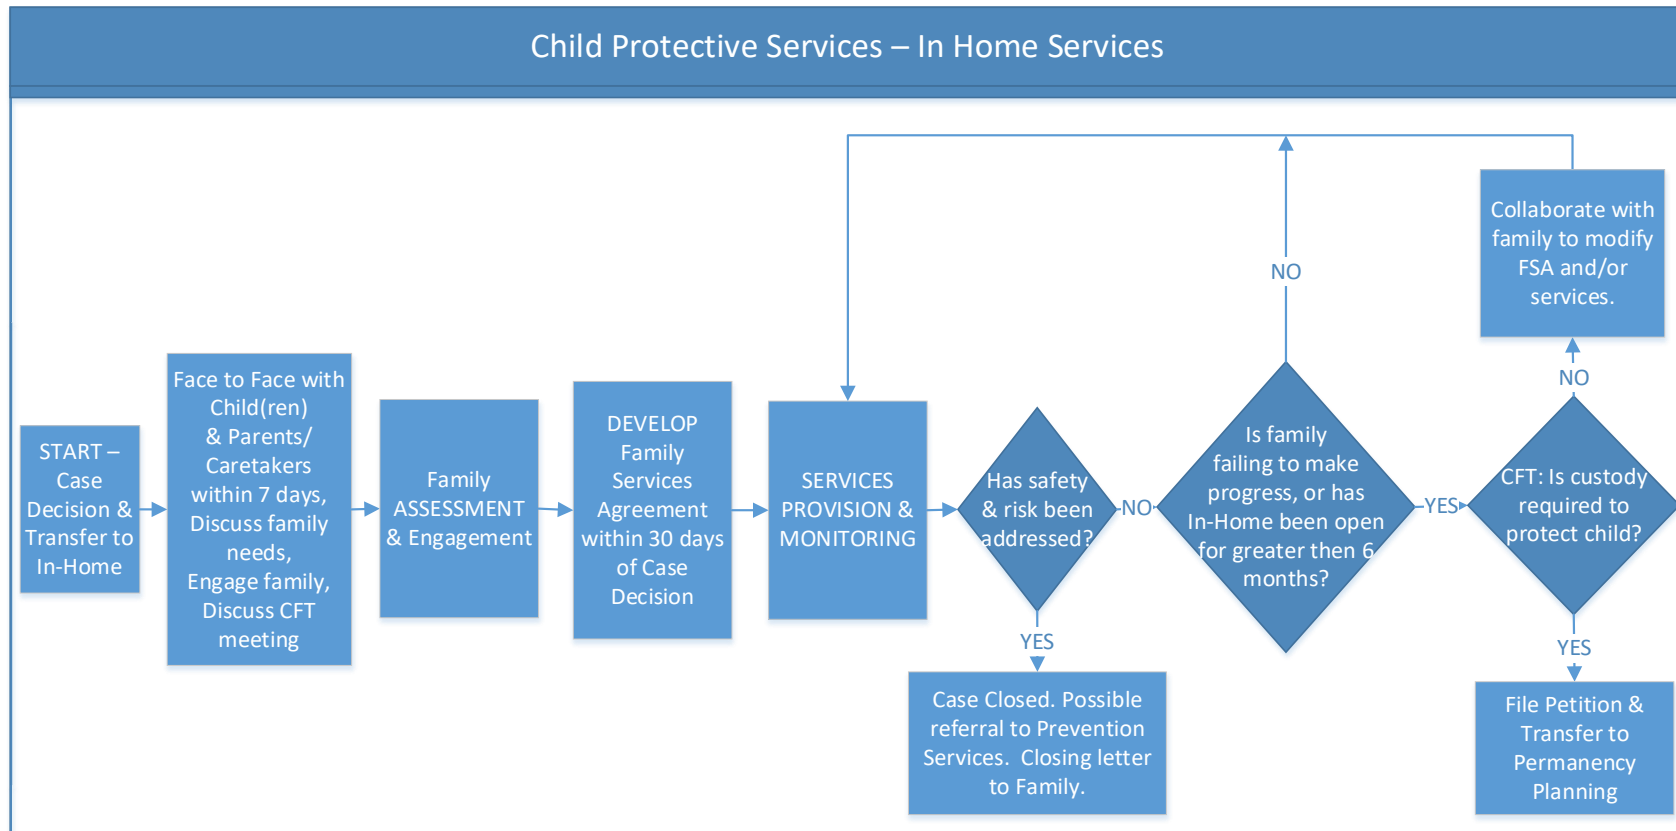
Child Protective Services – In Home Services

START – Case Decision & Transfer to In-Home

Face to Face with Child(ren) & Parents/ Caretakers within 7 days, Discuss family needs, Engage family, Discuss CFT meeting

Family ASSESSMENT & Engagement

DEVELOP Family Services Agreement within 30 days of Case Decision

SERVICES PROVISION & MONITORING

Has safety & risk been addressed?

NO

YES

Case Closed. Possible referral to Prevention Services. Closing letter to Family.

Is family failing to make progress, or has In-Home been open for greater then 6 months?

NO

YES

CFT: Is custody required to protect child?

NO

Collaborate with family to modify FSA and/or services.

YES

File Petition & Transfer to Permanency Planning